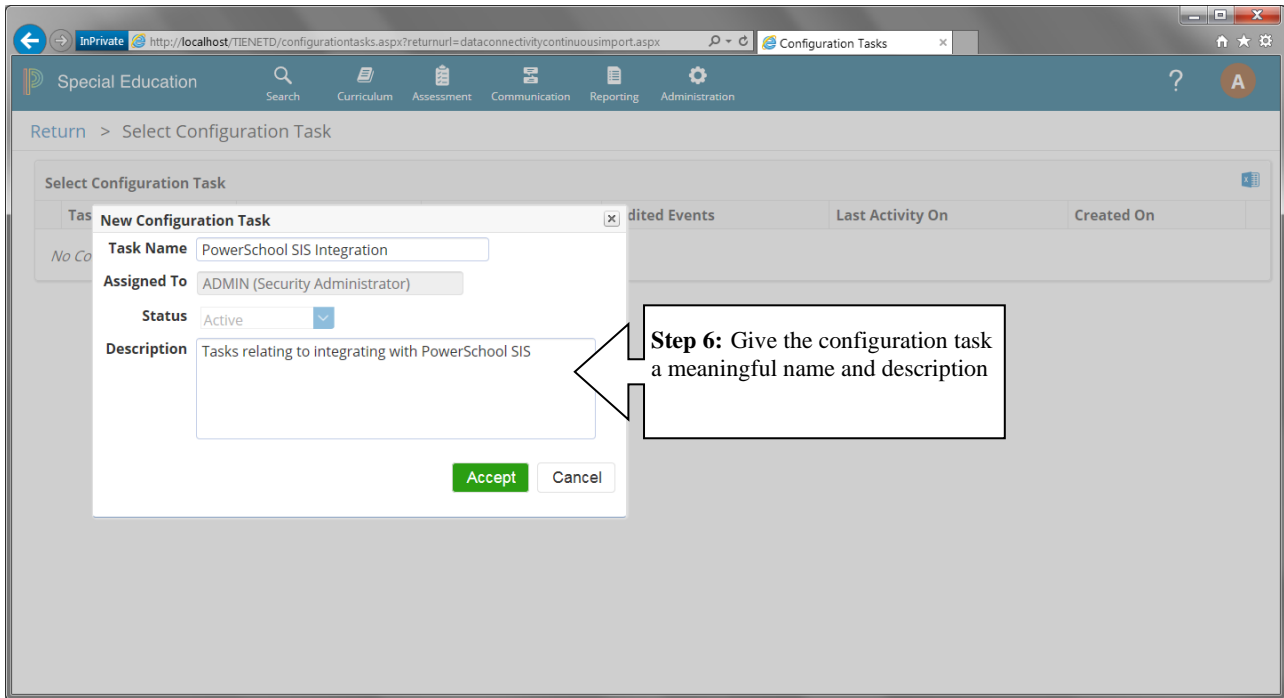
InPrivate http://localhost/TIENETD/configurationtasks.aspx?returnurl=dataconnectivitycontinuousimport.aspx

Configuration Tasks ×

Special Education

Search Curriculum Assessment Communication Reporting Administration

?

A

Return > Select Configuration Task

Select Configuration Task

| Tas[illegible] | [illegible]dited Events | Last Activity On | Created On |
|---|---|---|---|

No Co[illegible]

New Configuration Task ×

Task Name PowerSchool SIS Integration

Assigned To ADMIN (Security Administrator)

Status Active

Description Tasks relating to integrating with PowerSchool SIS

Accept Cancel

**Step 6:** Give the configuration task a meaningful name and description